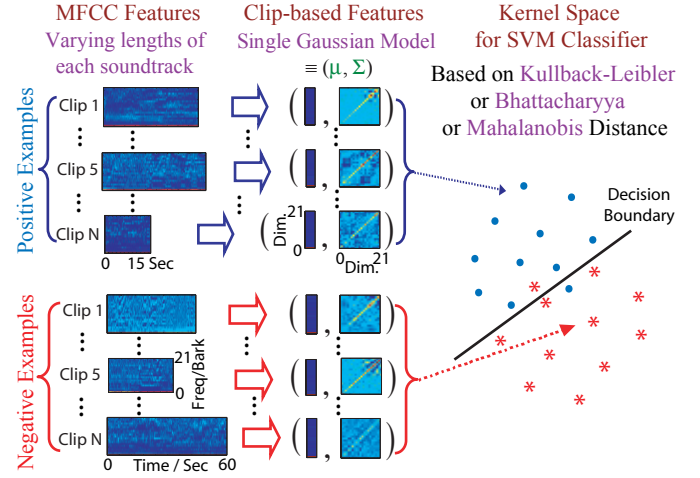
MFCC Features
Varying lengths of each soundtrack

Clip-based Features
Single Gaussian Model
$\equiv (\mu, \Sigma)$

Kernel Space for SVM Classifier

Based on Kullback-Leibler or Bhattacharyya or Mahalanobis Distance

Positive Examples

Clip 1
Clip 5
Clip N
0 15 Sec

Dim. 21
0
0 Dim. 21

Decision Boundary

Negative Examples

Clip 1
Clip 5
Clip N
21
Freq/Bark
0
0 Time / Sec 60